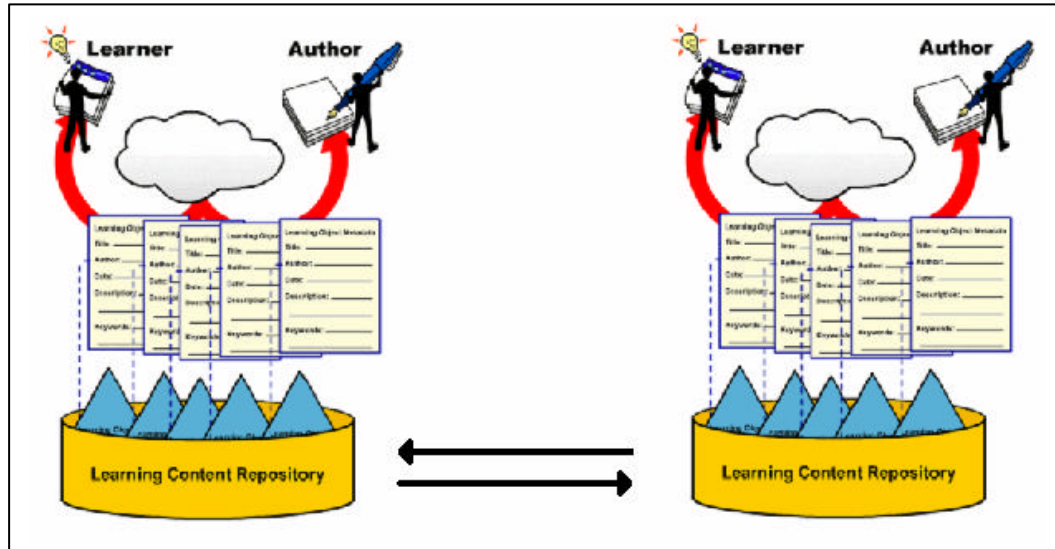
Learner

Author

Learning Object Metadata
Title:
Author:
Date:
Description:
Keywords:

Learning Content Repository

Learner

Author

Learning Object Metadata
Title:
Author:
Date:
Description:
Keywords:

Learning Content Repository